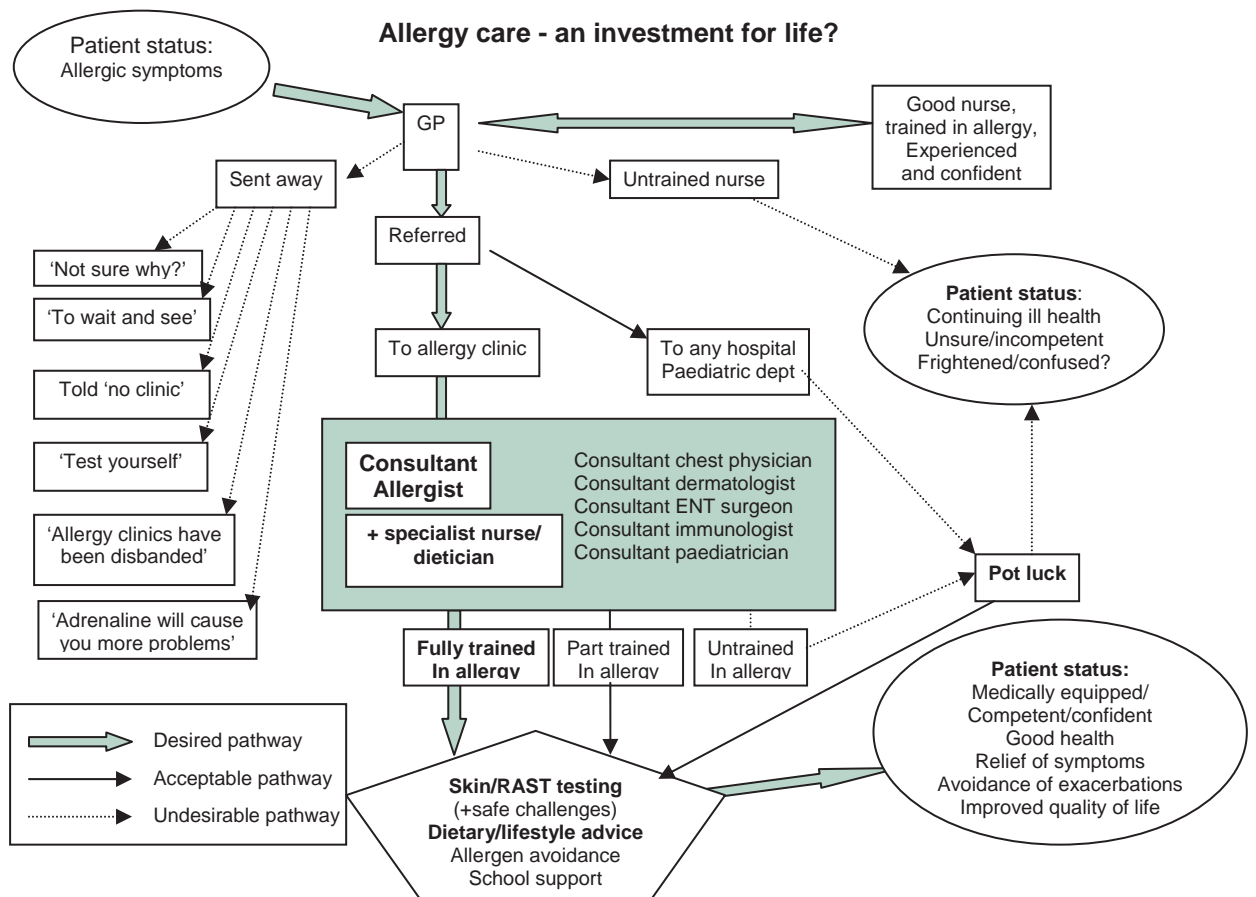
Allergy care - an investment for life?

Patient status:
Allergic symptoms

GP

Good nurse, trained in allergy, Experienced and confident

Sent away

Untrained nurse

Referred

'Not sure why?'

'To wait and see'

Told 'no clinic'

'Test yourself'

'Allergy clinics have been disbanded'

'Adrenaline will cause you more problems'

To allergy clinic

To any hospital Paediatric dept

Patient status:
Continuing ill health
Unsure/incompetent
Frightened/confused?

Consultant Allergist

+ specialist nurse/ dietician

Consultant chest physician
Consultant dermatologist
Consultant ENT surgeon
Consultant immunologist
Consultant paediatrician

Pot luck

Fully trained In allergy

Part trained In allergy

Untrained In allergy

Desired pathway
Acceptable pathway
Undesirable pathway

Skin/RAST testing
(+safe challenges)
Dietary/lifestyle advice
Allergen avoidance
School support

Patient status:
Medically equipped/
Competent/confident
Good health
Relief of symptoms
Avoidance of exacerbations
Improved quality of life